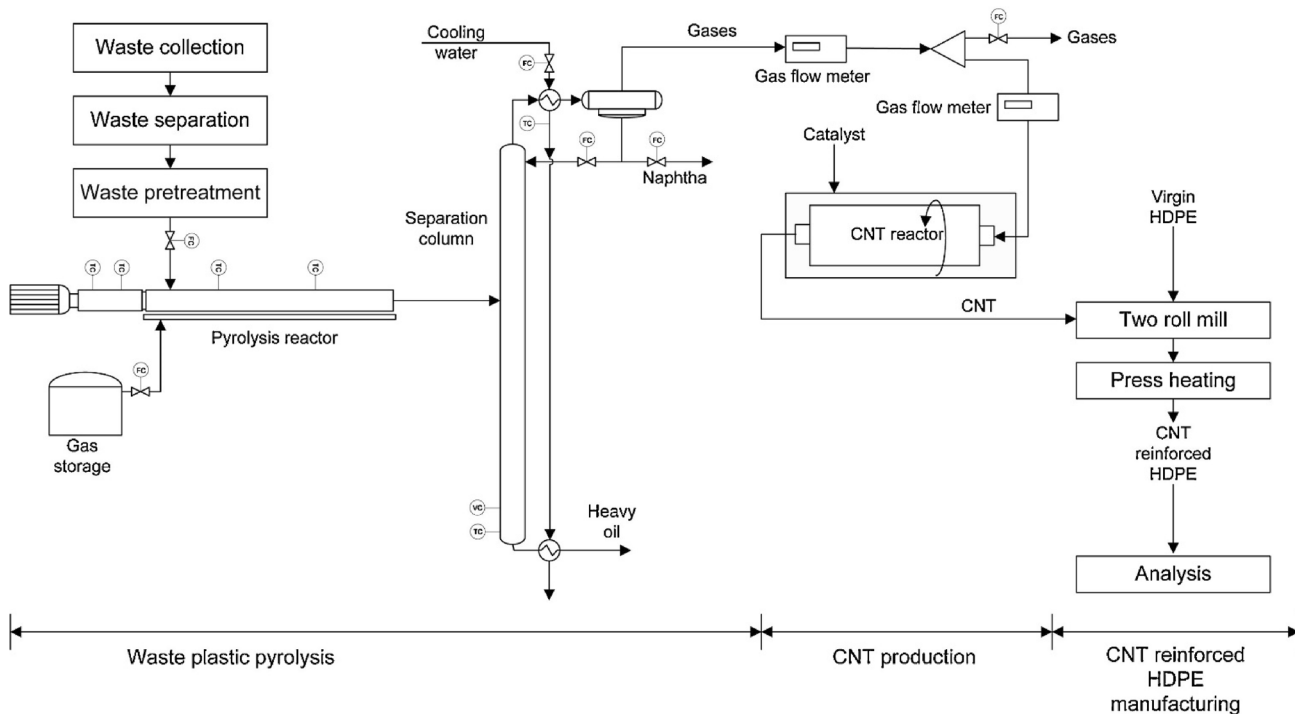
Waste collection

Waste separation

Waste pretreatment

FC

TC TC TC TC

Pyrolysis reactor

FC

Gas storage

Cooling water

FC

TC

FC

FC

Gases

Naphtha

Separation column

VC

TC

Heavy oil

Gas flow meter

FC

Gases

Gas flow meter

Catalyst

CNT reactor

CNT

Virgin HDPE

Two roll mill

Press heating

CNT reinforced HDPE

Analysis

Waste plastic pyrolysis

CNT production

CNT reinforced HDPE manufacturing